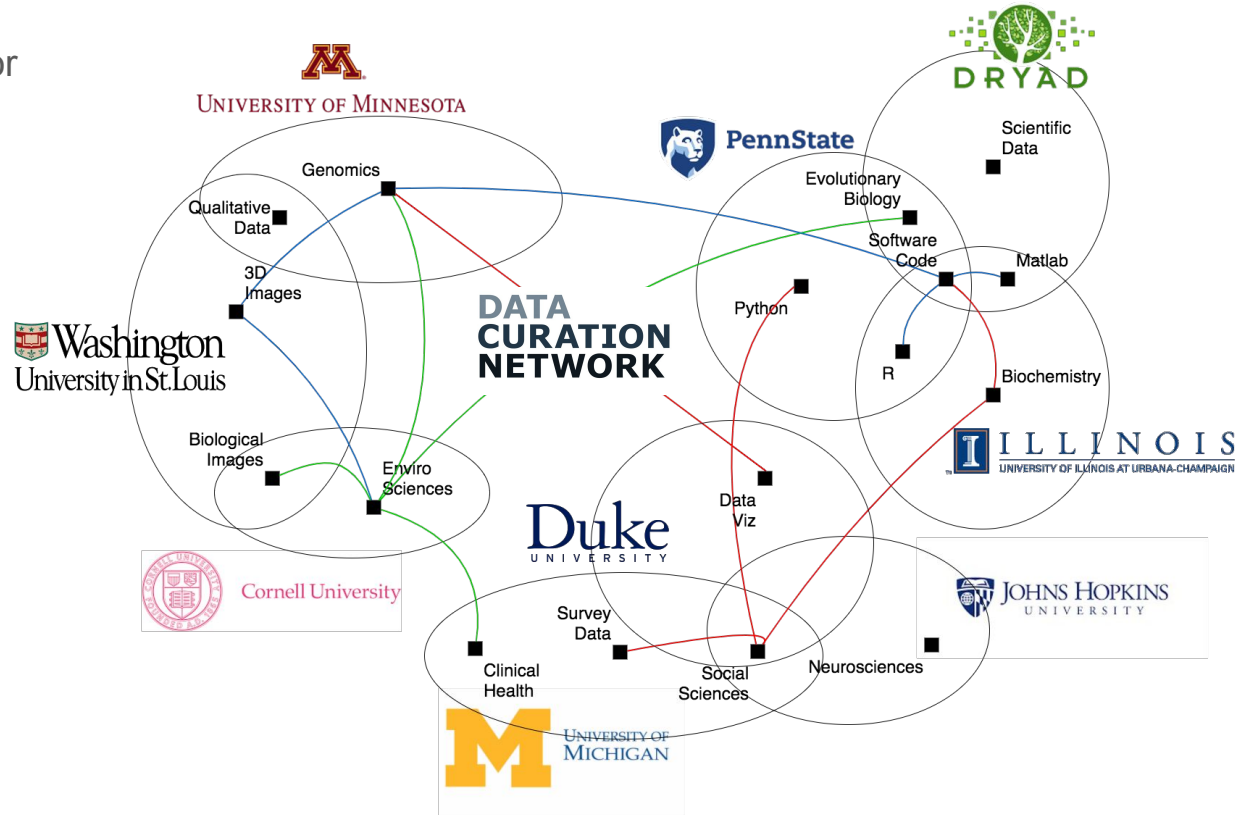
or

DRYAD

UNIVERSITY OF MINNESOTA

PennState

Scientific Data

Genomics

Evolutionary Biology

Qualitative Data

Software Code

Matlab

3D Images

Python

DATA CURATION NETWORK

Washington University in St.Louis

R

Biochemistry

ILLINOIS
UNIVERSITY OF ILLINOIS AT URBANA-CHAMPAIGN

Biological Images

Enviro Sciences

Data Viz

Duke UNIVERSITY

Cornell University

JOHNS HOPKINS UNIVERSITY

Survey Data

Clinical Health

Social Sciences

Neurosciences

UNIVERSITY OF MICHIGAN